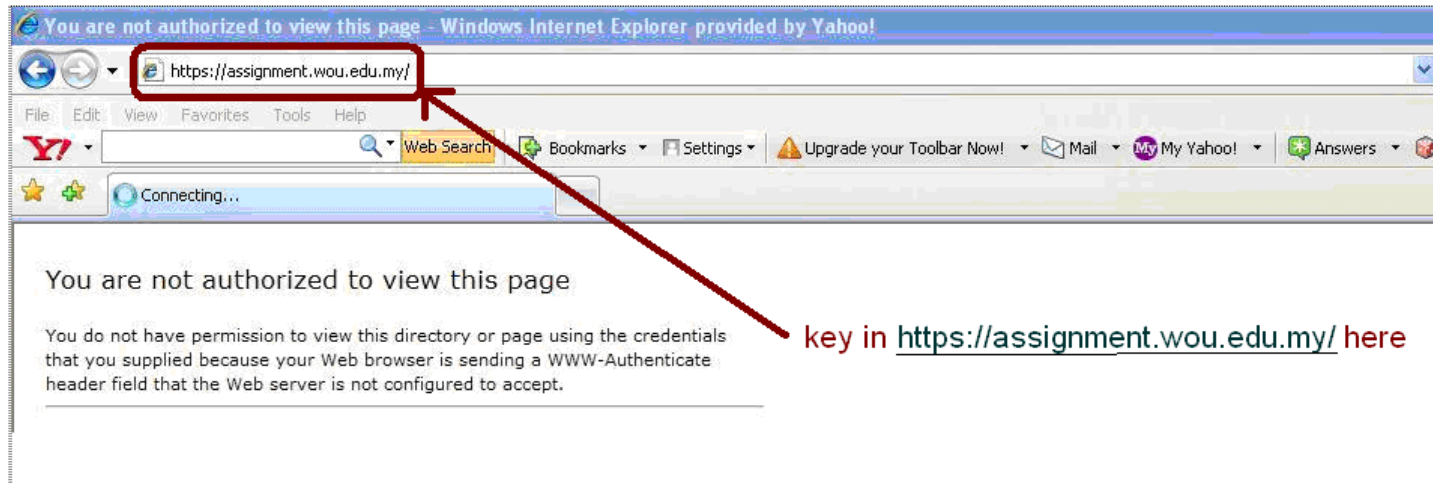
You are not authorized to view this page - Windows Internet Explorer provided by Yahoo!

https://assignment.wou.edu.my/

File Edit View Favorites Tools Help

Y! Web Search Bookmarks Settings Upgrade your Toolbar Now! Mail My Yahoo! Answers

Connecting...

You are not authorized to view this page

You do not have permission to view this directory or page using the credentials that you supplied because your Web browser is sending a WWW-Authenticate header field that the Web server is not configured to accept.

key in https://assignment.wou.edu.my/ here